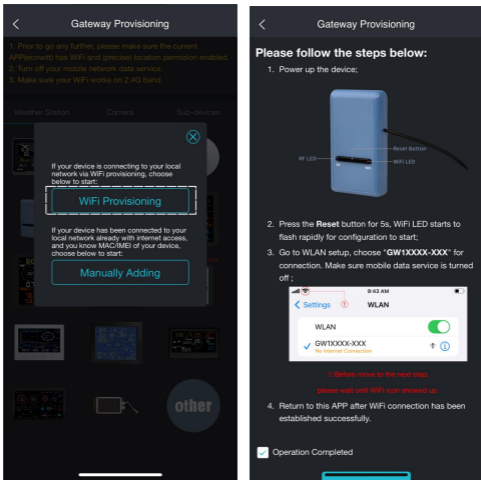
Gateway Provisioning

1. Prior to go any further, please make sure the current APP(ecowitt) has WiFi and (precise) location permission enabled.
2. Turn off your mobile network data service.
3. Make sure your WiFi works on 2.4G band.

Weather Station Camera Sub-devices

If your device is connecting to your local network via WiFi provisioning, choose below to start:

WiFi Provisioning

If your device has been connected to your local network already with internet access, and you know MAC/IMEI of your device, choose below to start:

Manually Adding

other

Gateway Provisioning

Please follow the steps below:

1. Power up the device;

Reset Button
RF LED
WiFi LED

2. Press the **Reset** button for 5s, WiFi LED starts to flash rapidly for configuration to start;
3. Go to WLAN setup, choose "**GW1XXXX-XXX**" for connection. Make sure mobile data service is turned off ;

9:43 AM
Settings WLAN
WLAN
GW1XXXX-XXX
No Internet Connection

Before move to the next step,
please wait until WiFi icon showed up.

4. Return to this APP after WiFi connection has been established successfully.

Operation Completed